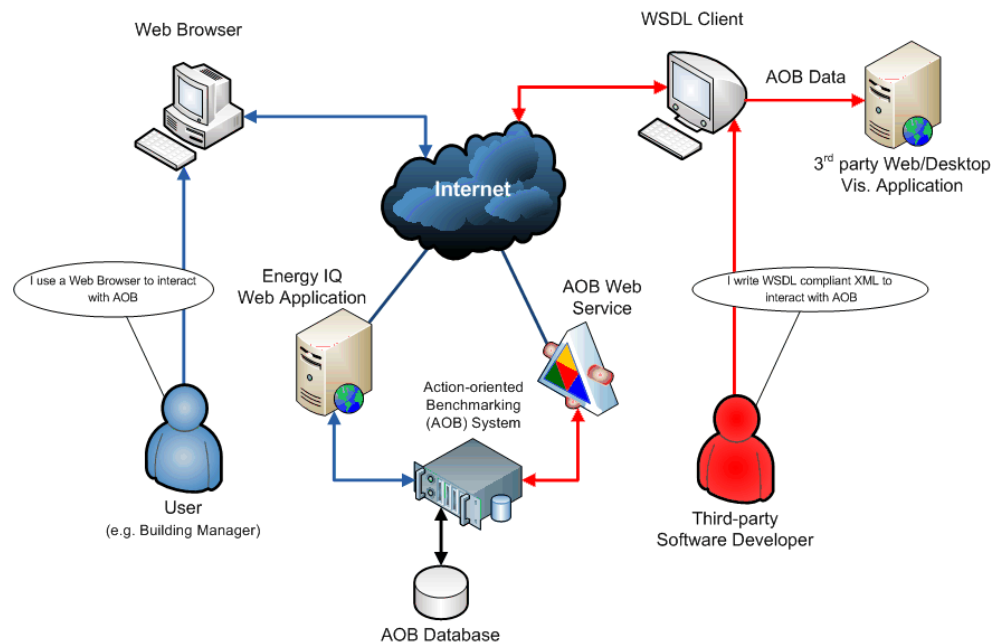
Web Browser

WSDL Client

AOB Data

3rd party Web/Desktop Vis. Application

Internet

I use a Web Browser to interact with AOB

Energy IQ Web Application

AOB Web Service

I write WSDL compliant XML to interact with AOB

Action-oriented Benchmarking (AOB) System

User
(e.g. Building Manager)

Third-party Software Developer

AOB Database